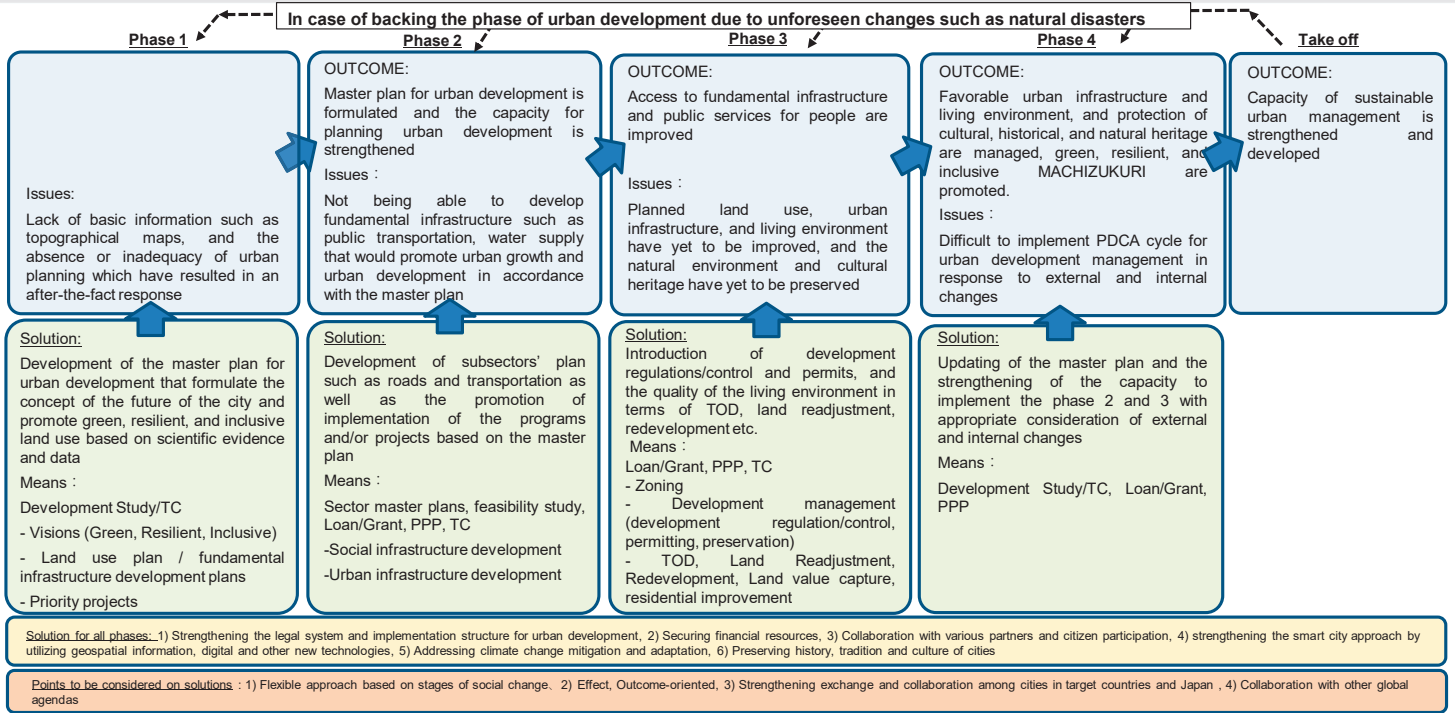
In case of backing the phase of urban development due to unforeseen changes such as natural disasters

Phase 1

Issues:

Lack of basic information such as topographical maps, and the absence or inadequacy of urban planning which have resulted in an after-the-fact response

Solution:

Development of the master plan for urban development that formulate the concept of the future of the city and promote green, resilient, and inclusive land use based on scientific evidence and data

Means：

Development Study/TC

- Visions (Green, Resilient, Inclusive)

- Land use plan / fundamental infrastructure development plans

- Priority projects

Phase 2

OUTCOME:

Master plan for urban development is formulated and the capacity for planning urban development is strengthened

Issues：

Not being able to develop fundamental infrastructure such as public transportation, water supply that would promote urban growth and urban development in accordance with the master plan

Solution:

Development of subsectors' plan such as roads and transportation as well as the promotion of implementation of the programs and/or projects based on the master plan

Means：

Sector master plans, feasibility study, Loan/Grant, PPP, TC

-Social infrastructure development

-Urban infrastructure development

Phase 3

OUTCOME:

Access to fundamental infrastructure and public services for people are improved

Issues：

Planned land use, urban infrastructure, and living environment have yet to be improved, and the natural environment and cultural heritage have yet to be preserved

Solution:

Introduction of development regulations/control and permits, and the quality of the living environment in terms of TOD, land readjustment, redevelopment etc.

Means：

Loan/Grant, PPP, TC

- Zoning

- Development management (development regulation/control, permitting, preservation)

- TOD, Land Readjustment, Redevelopment, Land value capture, residential improvement

Phase 4

OUTCOME:

Favorable urban infrastructure and living environment, and protection of cultural, historical, and natural heritage are managed, green, resilient, and inclusive MACHIZUKURI are promoted.

Issues：

Difficult to implement PDCA cycle for urban development management in response to external and internal changes

Solution:

Updating of the master plan and the strengthening of the capacity to implement the phase 2 and 3 with appropriate consideration of external and internal changes

Means：

Development Study/TC, Loan/Grant, PPP

Take off

OUTCOME:

Capacity of sustainable urban management is strengthened and developed

Solution for all phases: 1) Strengthening the legal system and implementation structure for urban development, 2) Securing financial resources, 3) Collaboration with various partners and citizen participation, 4) strengthening the smart city approach by utilizing geospatial information, digital and other new technologies, 5) Addressing climate change mitigation and adaptation, 6) Preserving history, tradition and culture of cities

Points to be considered on solutions : 1) Flexible approach based on stages of social change、2) Effect, Outcome-oriented, 3) Strengthening exchange and collaboration among cities in target countries and Japan , 4) Collaboration with other global agendas